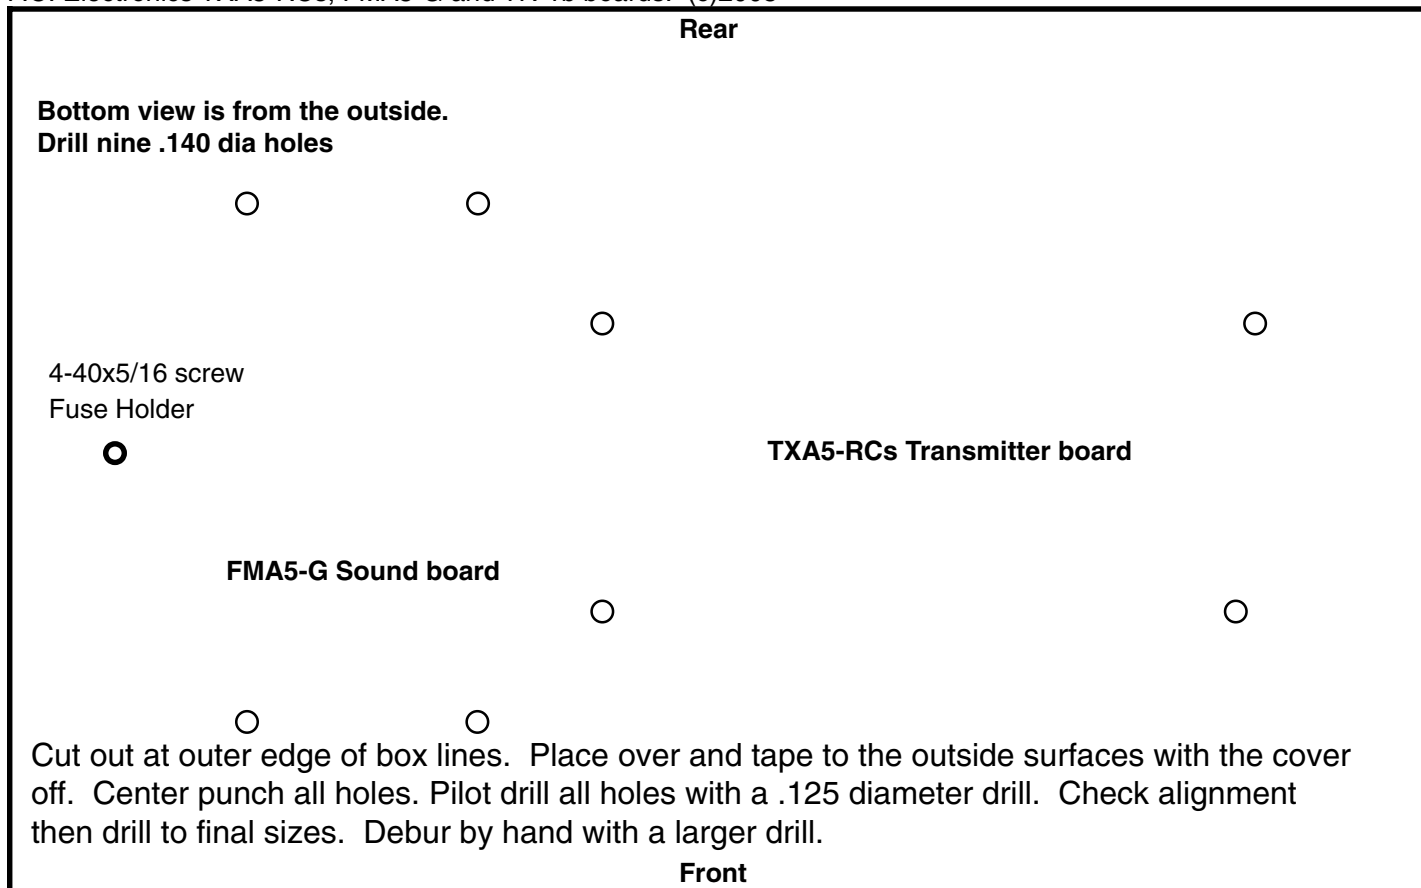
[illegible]

Rear

Bottom view is from the outside.
Drill nine .140 dia holes

4-40x5/16 screw
Fuse Holder

TXA5-RCs Transmitter board

FMA5-G Sound board

Cut out at outer edge of box lines. Place over and tape to the outside surfaces with the cover off. Center punch all holes. Pilot drill all holes with a .125 diameter drill. Check alignment then drill to final sizes. Debur by hand with a larger drill.

Front